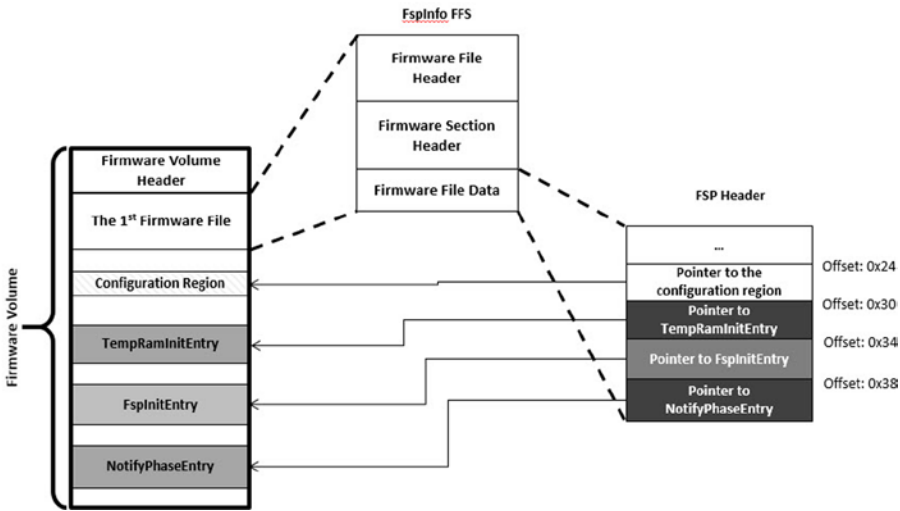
FspInfo FFS

Firmware File Header

Firmware Section Header

Firmware File Data

Firmware Volume

Firmware Volume Header

The 1$^{st}$ Firmware File

Configuration Region

TempRamInitEntry

FspInitEntry

NotifyPhaseEntry

FSP Header

...

Pointer to the configuration region

Pointer to TempRamInitEntry

Pointer to FspInitEntry

Pointer to NotifyPhaseEntry

Offset: 0x24

Offset: 0x30

Offset: 0x34

Offset: 0x38